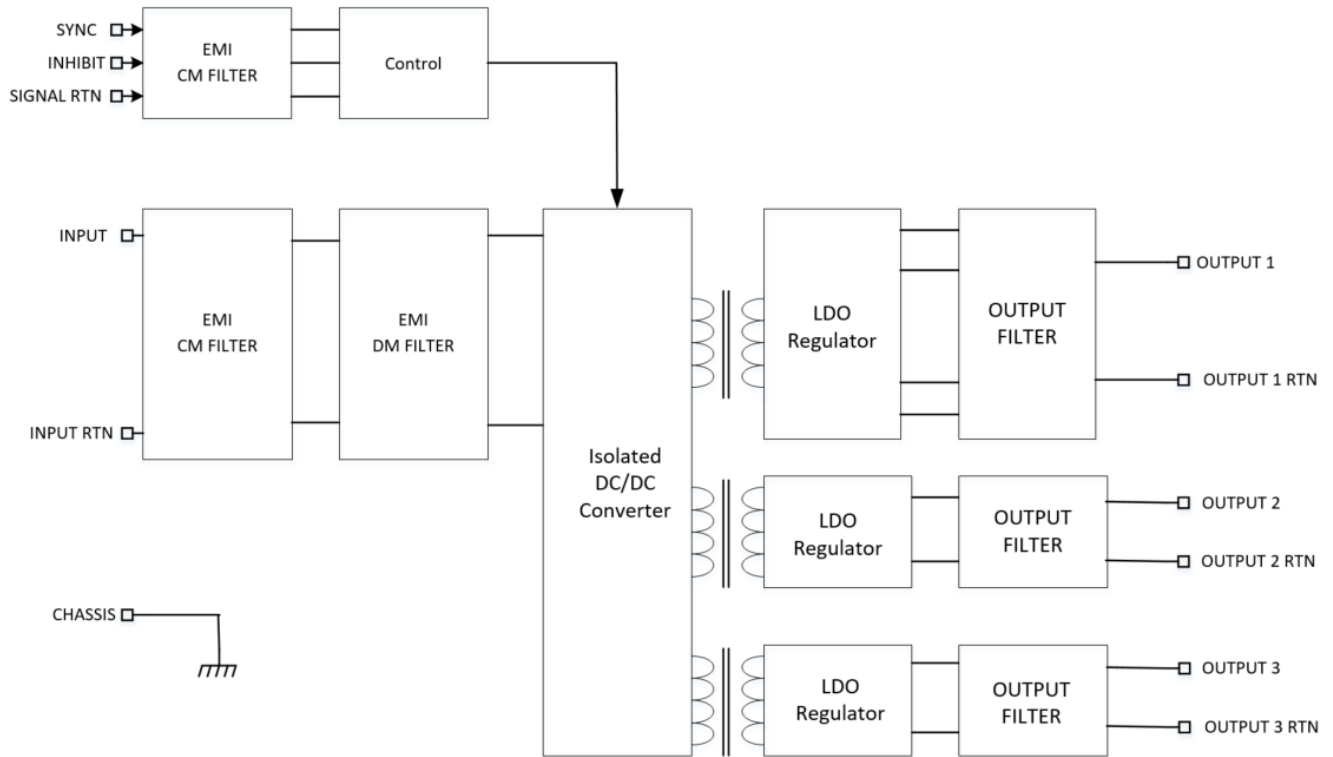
SYNC
INHIBIT
SIGNAL RTN

EMI
CM FILTER

Control

INPUT

EMI
CM FILTER

EMI
DM FILTER

INPUT RTN

Isolated
DC/DC
Converter

LDO
Regulator

OUTPUT
FILTER

OUTPUT 1
OUTPUT 1 RTN

LDO
Regulator

OUTPUT
FILTER

OUTPUT 2
OUTPUT 2 RTN

CHASSIS

LDO
Regulator

OUTPUT
FILTER

OUTPUT 3
OUTPUT 3 RTN